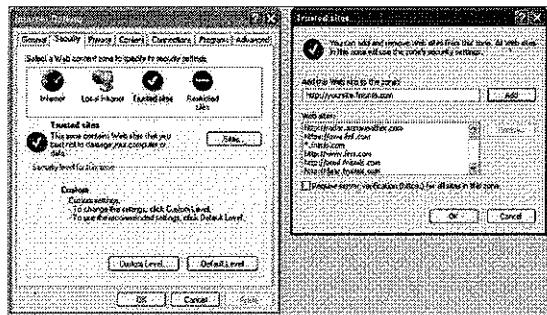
Internet Options

General | Security | Privacy | Content | Connections | Programs | Advanced

Select a Web content zone to specify its security settings.

Internet | Local intranet | Trusted sites | Restricted sites

Trusted sites
This zone contains Web sites that you trust not to damage your computer or data.

Sites...

Security level for this zone

Custom
Custom settings.
- To change the settings, click Custom Level.
- To use the recommended settings, click Default Level.

Custom Level... | Default Level

OK | Cancel | Apply

Trusted sites

You can add and remove Web sites from this zone. All Web sites in this zone will use the zone's security settings.

Add this Web site to the zone:
http://yoursite.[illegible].com

Add

Web sites:
http://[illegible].com
http://www.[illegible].com
*.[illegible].com
http://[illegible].com
http://www.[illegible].com
http://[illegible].com
http://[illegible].com

Remove

Require server verification (https:) for all sites in this zone

OK | Cancel